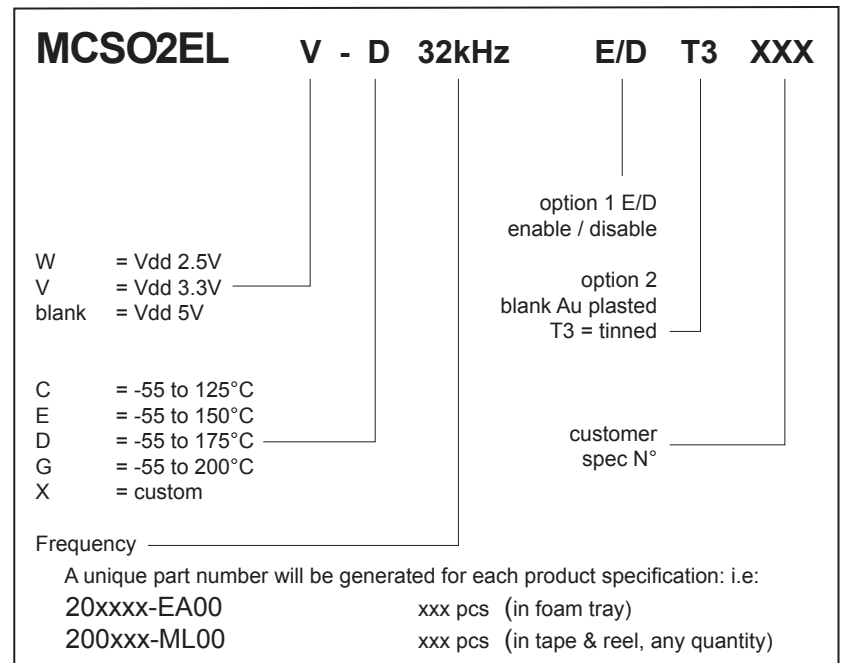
MCSO2EL V - D 32kHz E/D T3 XXX

option 1 E/D
enable / disable

W = Vdd 2.5V
V = Vdd 3.3V
blank = Vdd 5V

option 2
blank Au plasted
T3 = tinned

C = -55 to 125°C
E = -55 to 150°C
D = -55 to 175°C
G = -55 to 200°C
X = custom

customer
spec N°

Frequency

A unique part number will be generated for each product specification: i.e:

20xxxx-EA00 xxx pcs (in foam tray)

200xxx-ML00 xxx pcs (in tape & reel, any quantity)